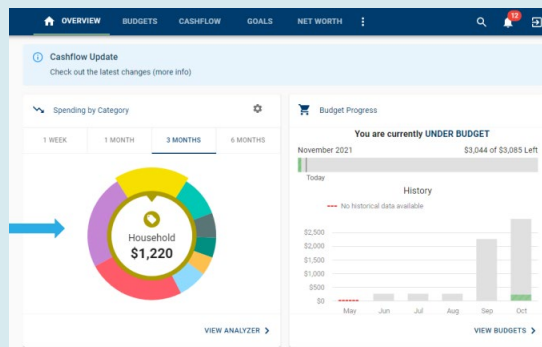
OVERVIEW BUDGETS CASHFLOW GOALS NET WORTH

12

Cashflow Update
Check out the latest changes (more info)

Spending by Category

| 1 WEEK | 1 MONTH | 3 MONTHS | 6 MONTHS |
|---|---|---|---|

Household
$1,220

VIEW ANALYZER

Budget Progress

You are currently UNDER BUDGET

November 2021 $3,044 of $3,085 Left

Today

History

No historical data available

$2,500
$2,000
$1,500
$1,000
$500
$0

May Jun Jul Aug Sep Oct

VIEW BUDGETS